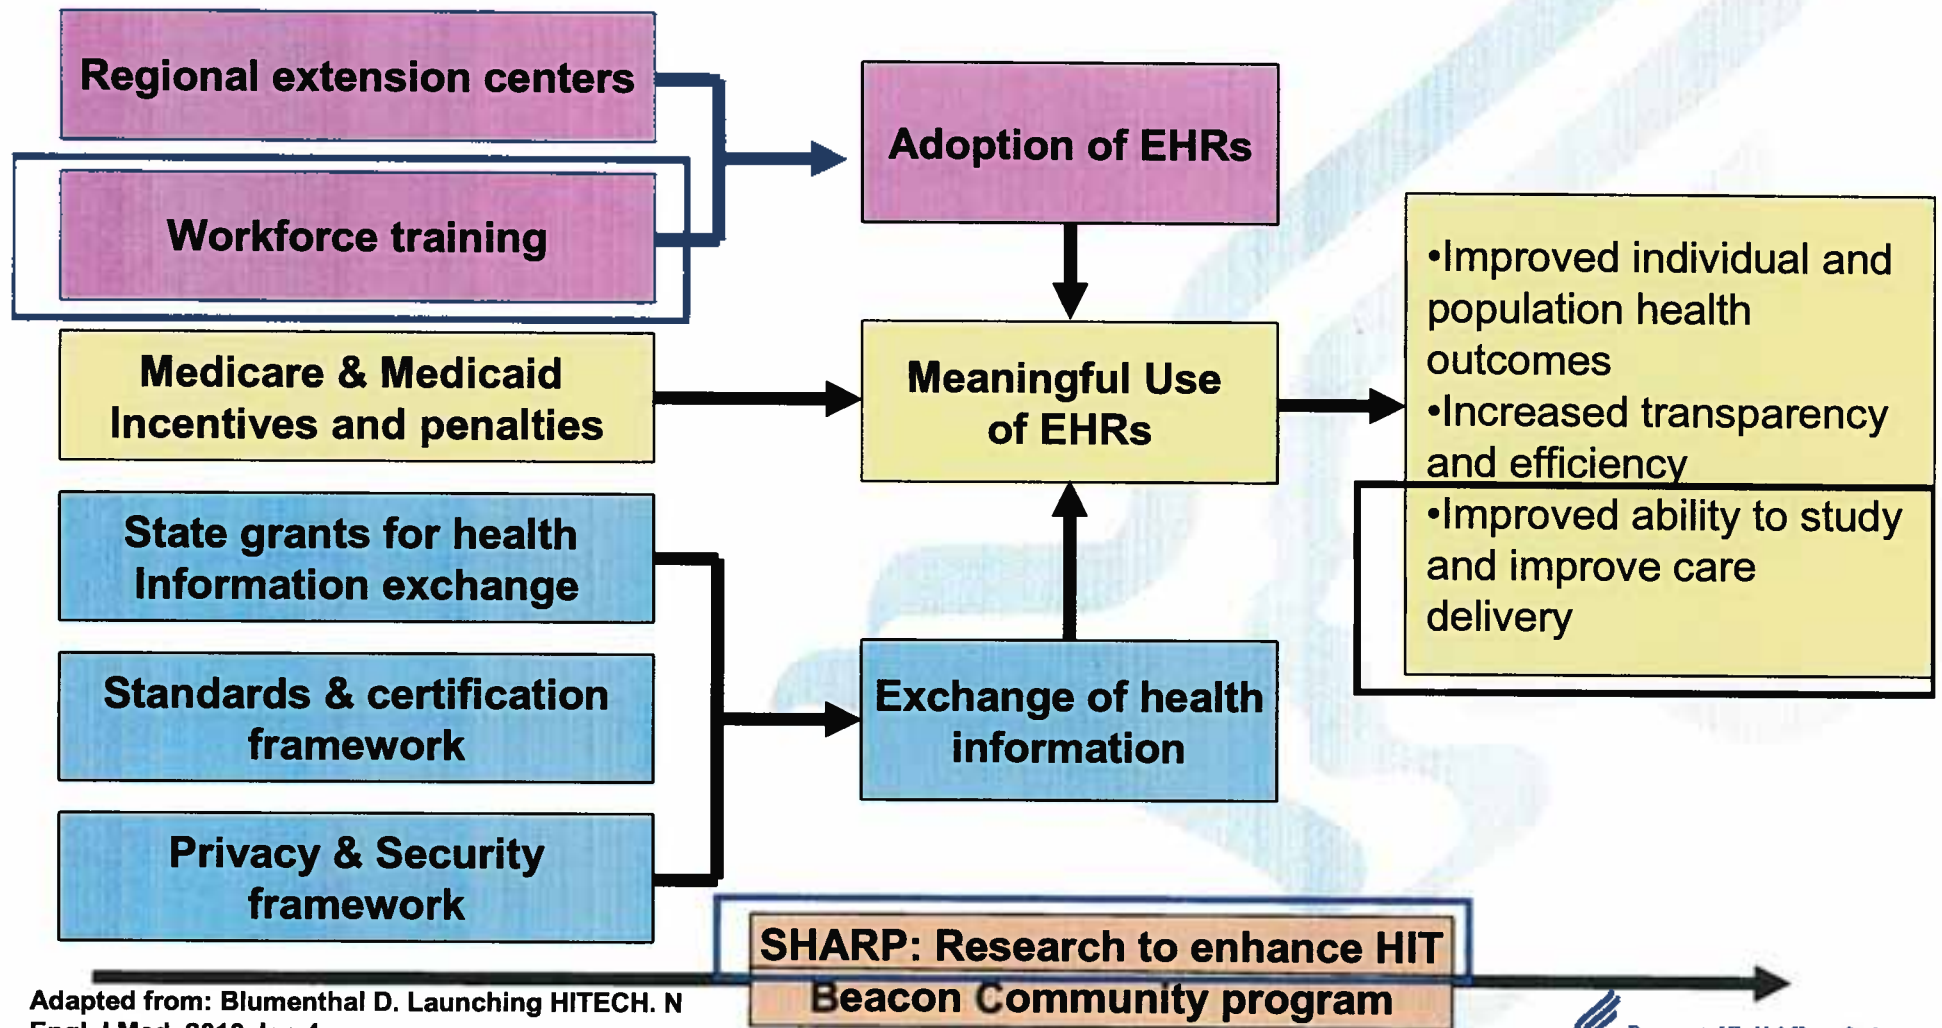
Regional extension centers

Workforce training

Medicare & Medicaid Incentives and penalties

State grants for health Information exchange

Standards & certification framework

Privacy & Security framework

Adoption of EHRs

Meaningful Use of EHRs

Exchange of health information

•Improved individual and population health outcomes
•Increased transparency and efficiency
•Improved ability to study and improve care delivery

SHARP: Research to enhance HIT

Beacon Community program

Adapted from: Blumenthal D. Launching HITECH. N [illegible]